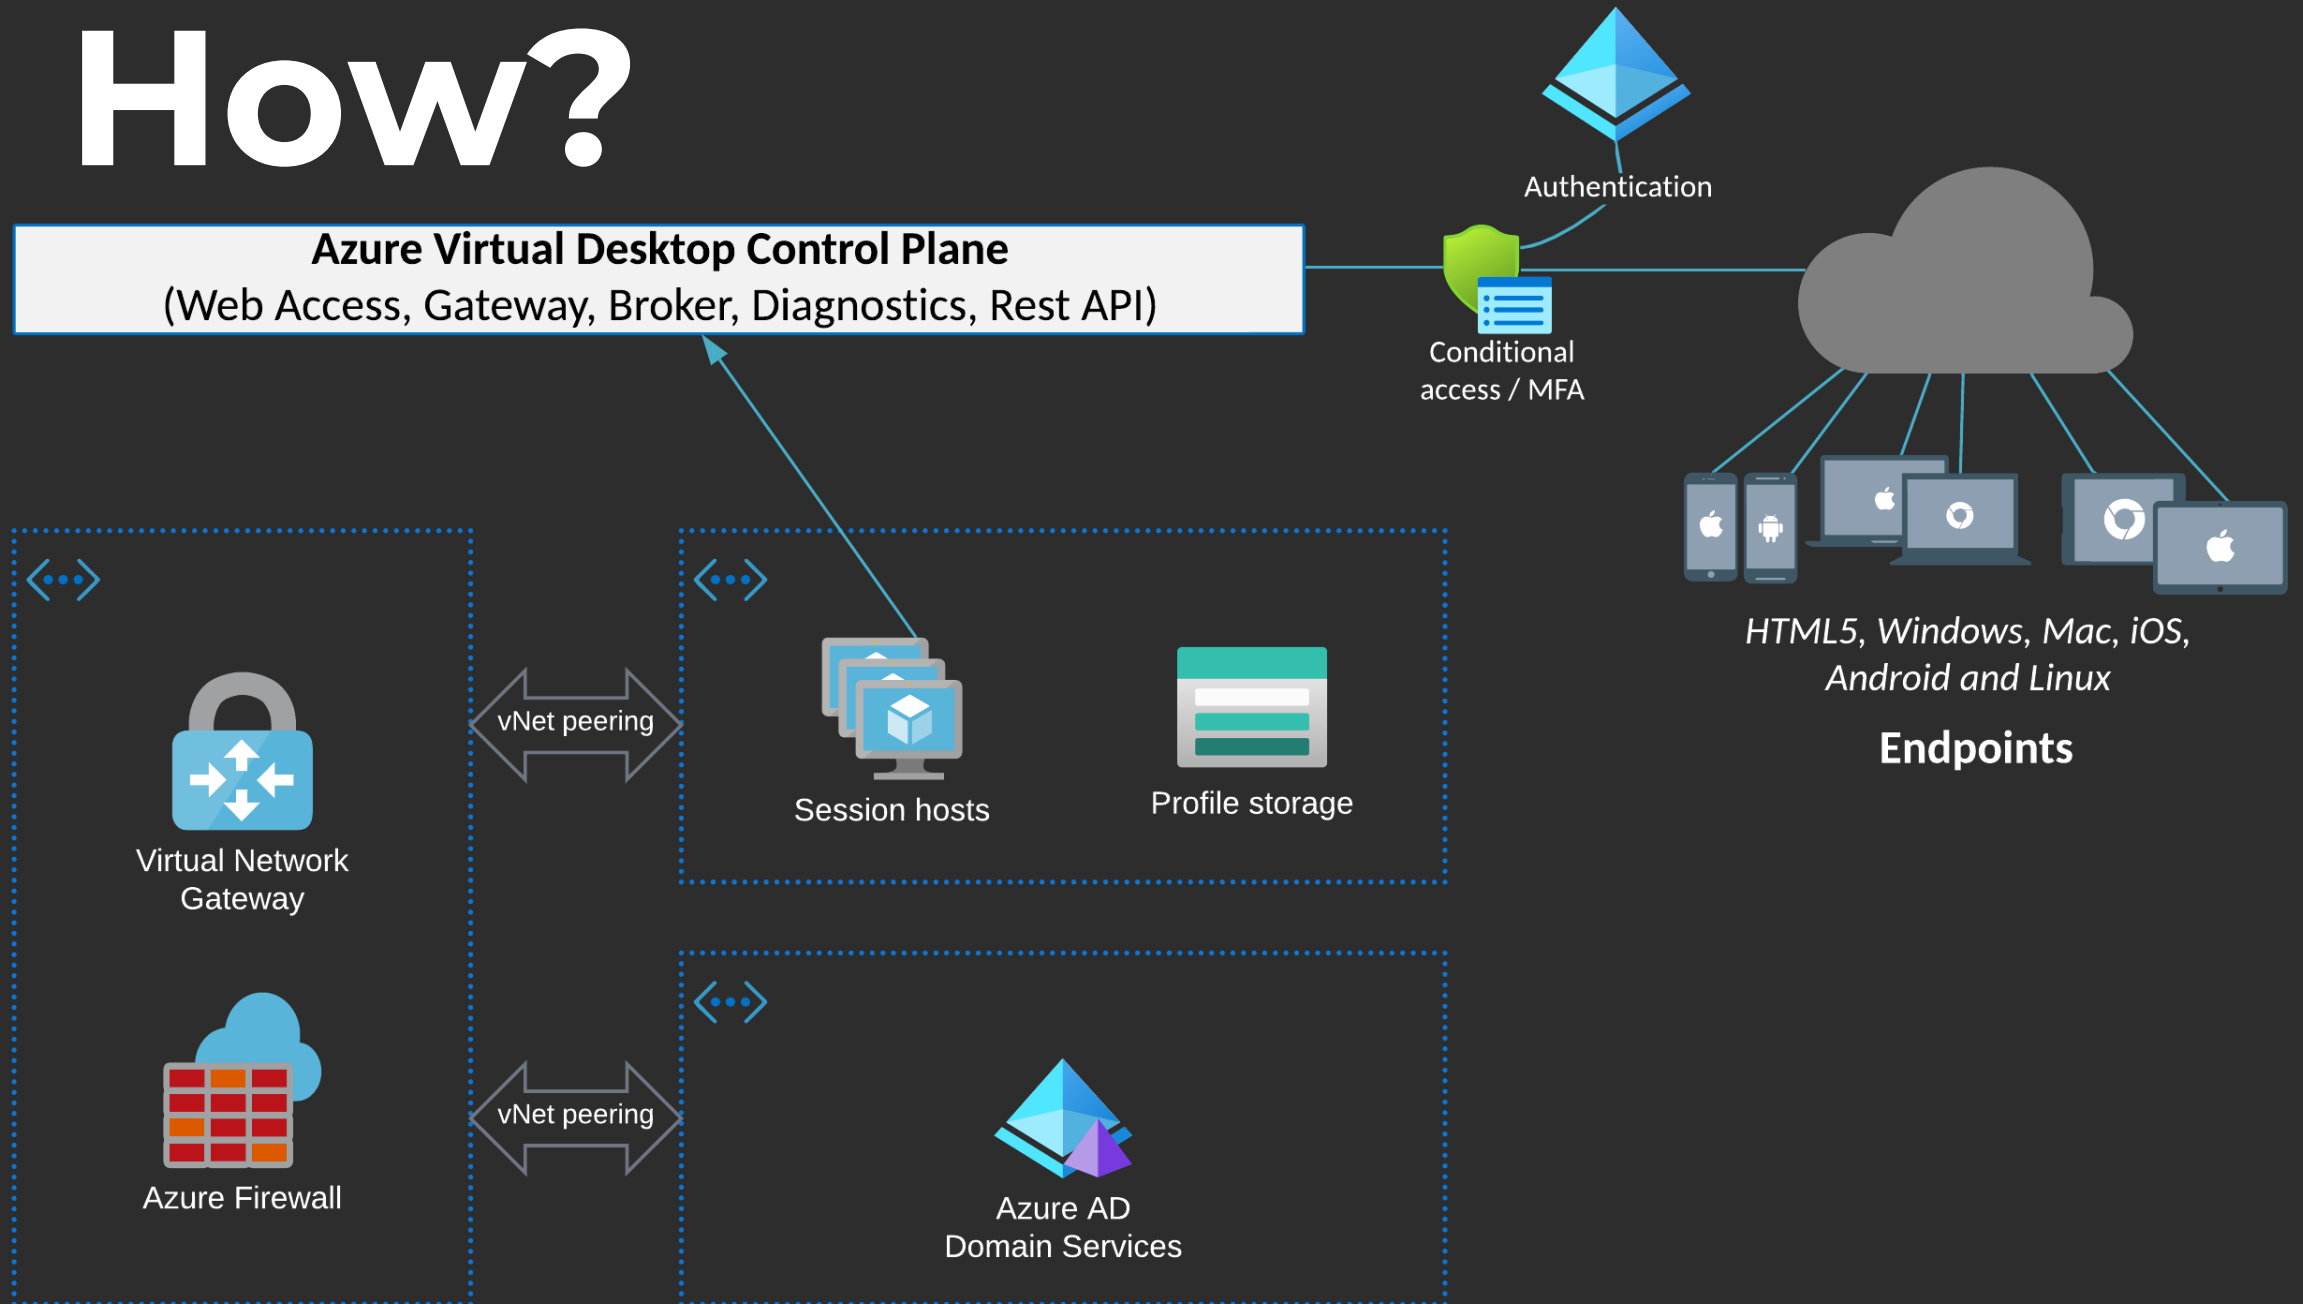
How?

Azure Virtual Desktop Control Plane
(Web Access, Gateway, Broker, Diagnostics, Rest API)

Authentication

Conditional access / MFA

HTML5, Windows, Mac, iOS, Android and Linux

Endpoints

Virtual Network Gateway

Azure Firewall

vNet peering

vNet peering

Session hosts

Profile storage

Azure AD Domain Services